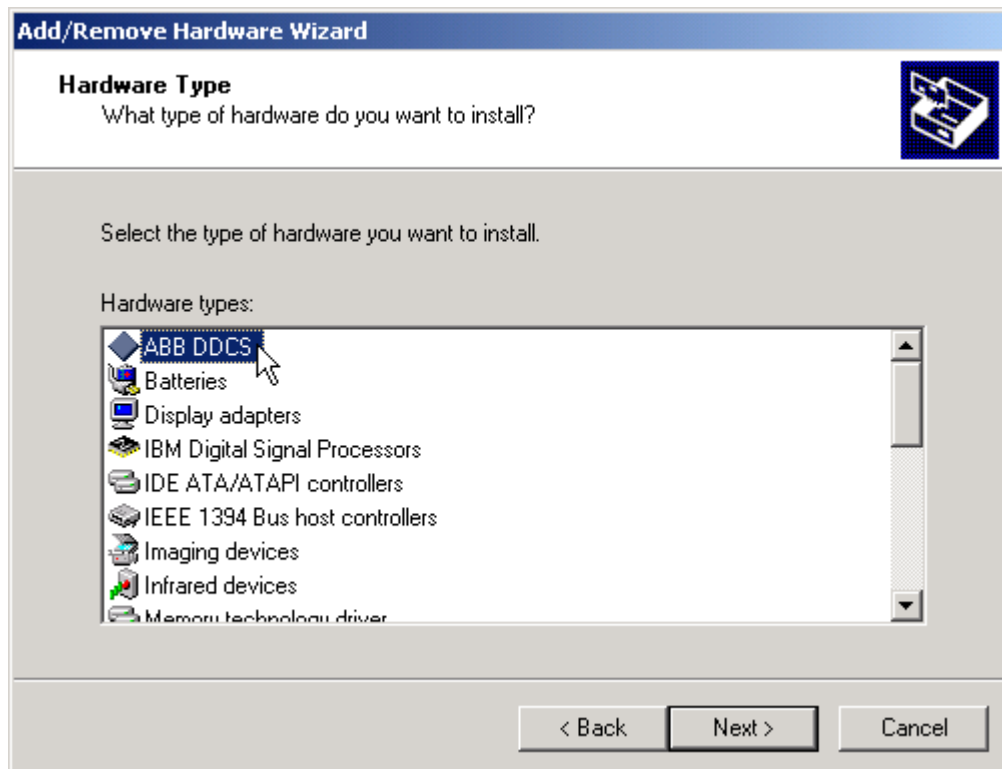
Add/Remove Hardware Wizard

Hardware Type
What type of hardware do you want to install?

Select the type of hardware you want to install.

Hardware types:

ABB DDCS
Batteries
Display adapters
IBM Digital Signal Processors
IDE ATA/ATAPI controllers
IEEE 1394 Bus host controllers
Imaging devices
Infrared devices
Memory technology driver

< Back
Next >
Cancel